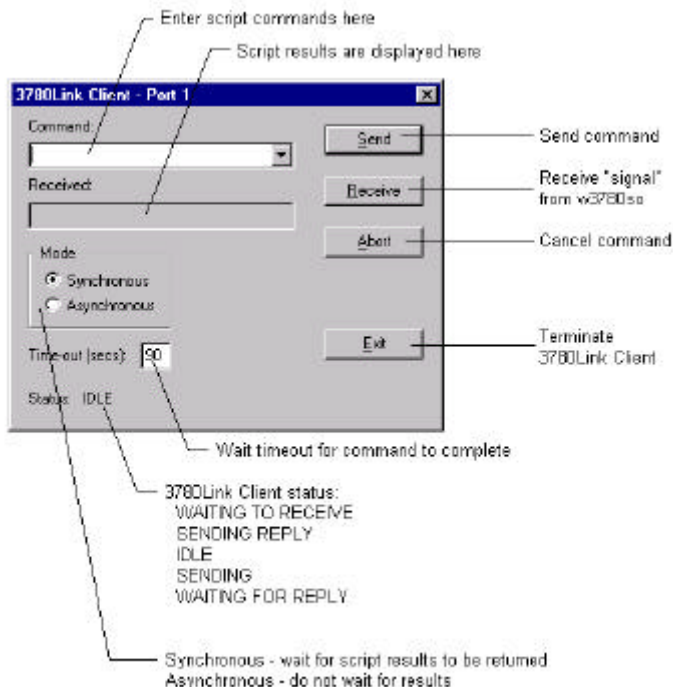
Enter script commands here

Script results are displayed here

3780Link Client - Port 1

Command:

Received:

Mode

Synchronous

Asynchronous

Time-out (secs): 90

Status: IDLE

Send

Receive

Abort

Exit

Send command

Receive "signal" from w3780sc

Cancel command

Terminate 3780Link Client

Wait timeout for command to complete

3780Link Client status:
WAITING TO RECEIVE
SENDING REPLY
IDLE
SENDING
WAITING FOR REPLY

Synchronous - wait for script results to be returned
Asynchronous - do not wait for results